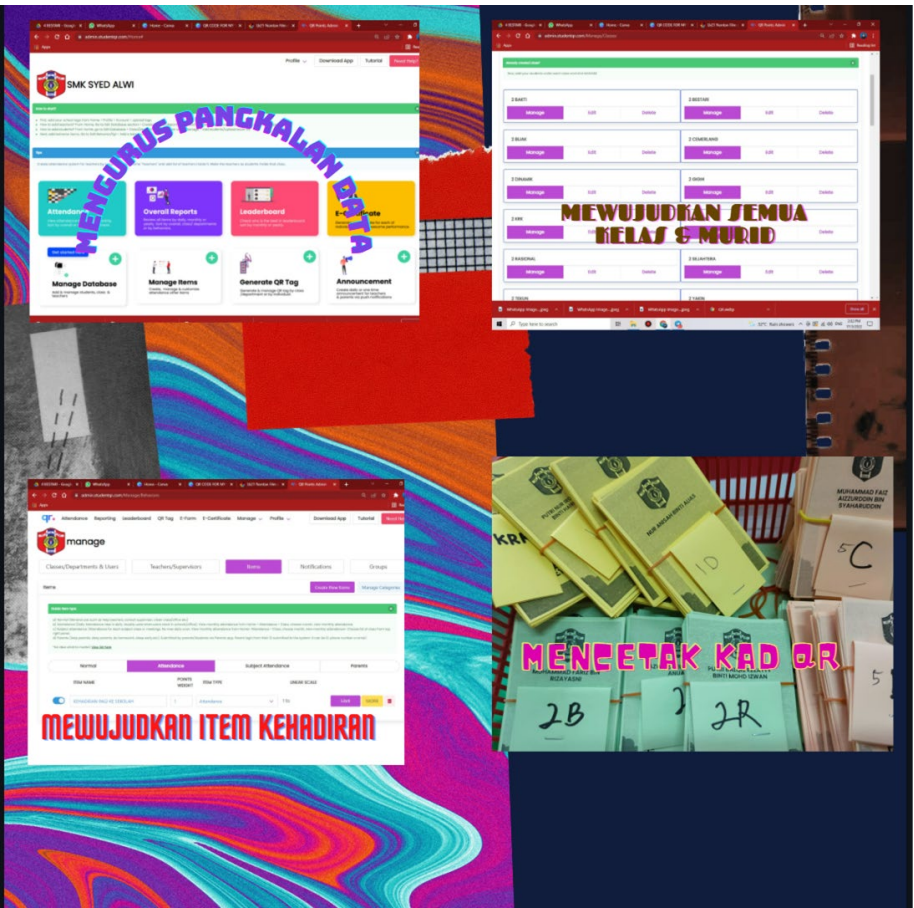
SMK SYED ALWI

MENGURUS PANGKALAN DATA

Attendance

Overall Reports

Leaderboard

E-Certificate

Manage Database

Manage Items

Generate QR Tag

Announcement

Profile

Download App

Tutorial

MEWUJUDKAN SEMUA KELAS & MURID

2 BAKTI

2 BESTARI

2 BUMI

2 CEMERLANG

2 DINAMIK

2 GIGIH

2 KRI

2 NASIONAL

2 SEJAHTERA

Manage

Edit

Delete

Type here to search

manage

Attendance

Reporting

Leaderboard

QR Tag

E-Form

E-Certificate

Classes/Departments & Users

Teachers/Supervisors

Items

Notifications

Groups

Normal

Attendance

Subject Attendance

Parents

ITEM NAME

POINTS WEIGHT

ITEM TYPE

UNDER SCALE

MEWUJUDKAN ITEM KEHADIRAN

MENCETAK KAD QR

MUHAMMAD FAIZ AIZZUDDIN BIN SYAHARUDDIN

5C

1D

2B

2R

KRA